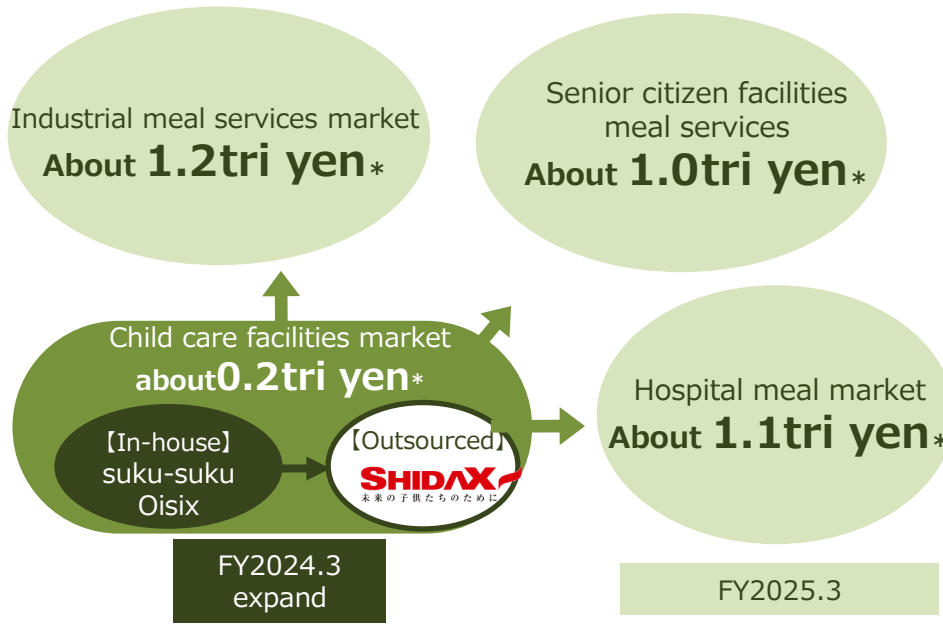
Industrial meal services market
About 1.2tri yen*

Senior citizen facilities meal services
About 1.0tri yen*

Child care facilities market
about0.2tri yen*

【In-house】
suku-suku
Oisix

【Outsourced】
SHIDAX
未来の子供たちのために

Hospital meal market
About 1.1tri yen*

FY2024.3
expand

FY2025.3